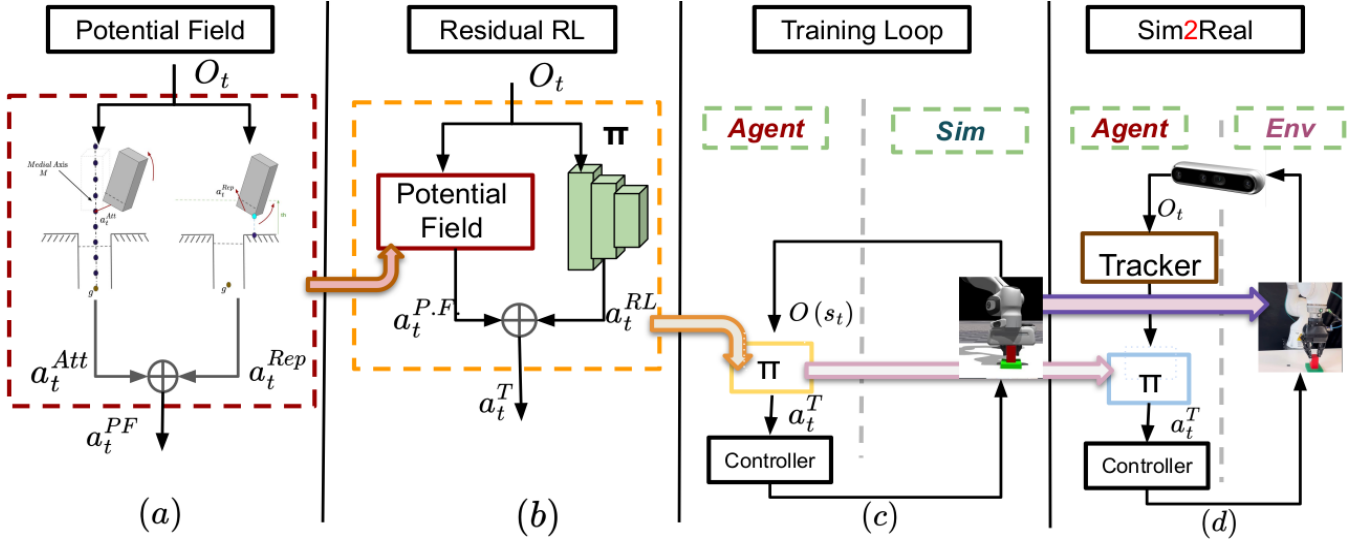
Potential Field

$O_t$

Medial Axis M

$a_t^{Att}$

$a_t^{Rep}$

$g$

$a_t^{Att}$

$a_t^{Rep}$

$a_t^{PF}$

$(a)$

Residual RL

$O_t$

$\pi$

Potential Field

$a_t^{P.F.}$

$a_t^{RL}$

$a_t^T$

$(b)$

Training Loop

Agent

Sim

$O(s_t)$

$\pi$

$a_t^T$

Controller

$(c)$

Sim2Real

Agent

Env

$O_t$

Tracker

$\pi$

$a_t^T$

Controller

$(d)$